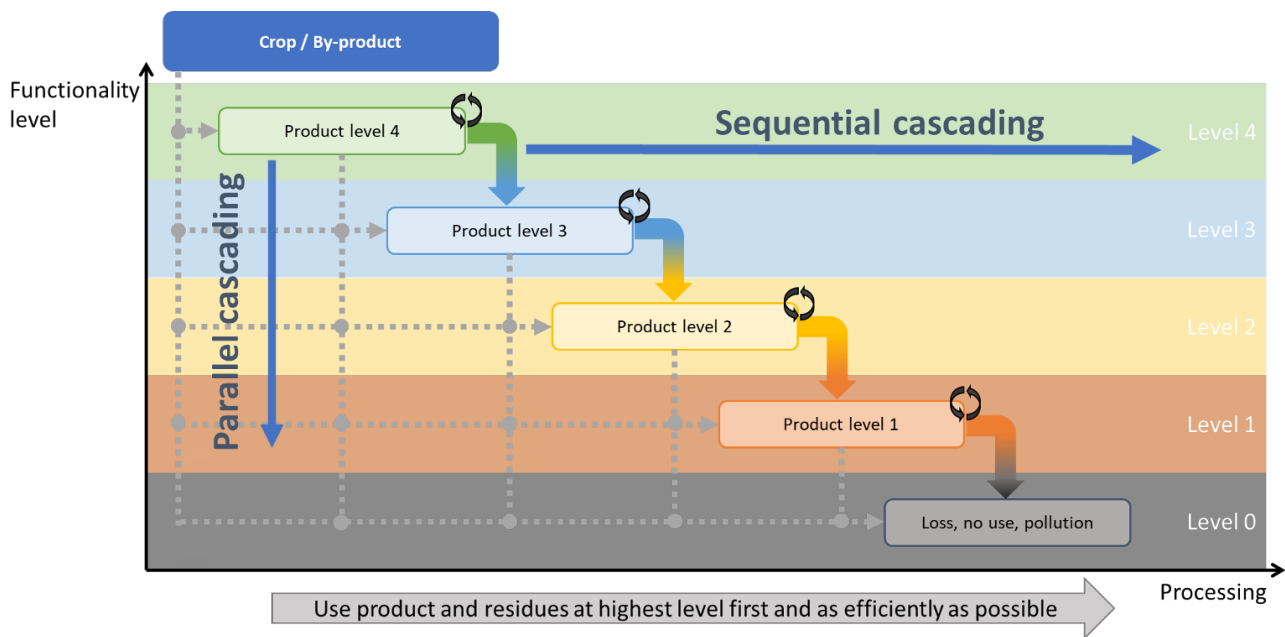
Crop / By-product

Functionality level

Product level 4

Sequential cascading

Level 4

Parallel cascading

Product level 3

Level 3

Product level 2

Level 2

Product level 1

Level 1

Loss, no use, pollution

Level 0

Processing

Use product and residues at highest level first and as efficiently as possible